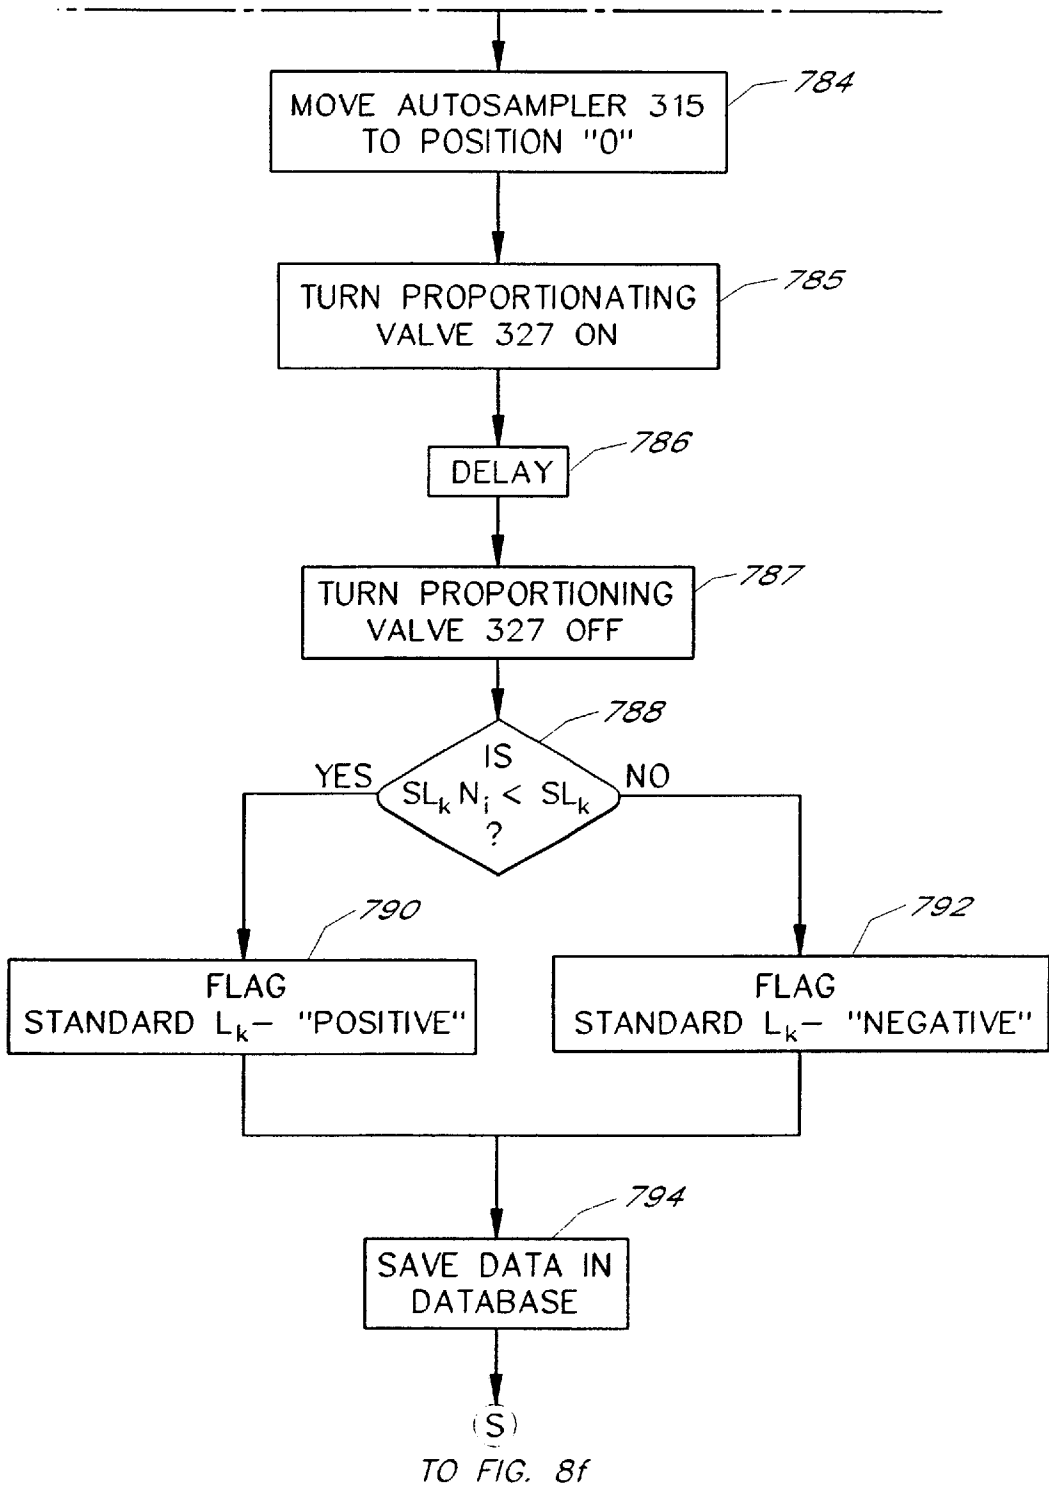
MOVE AUTOSAMPLER 315 TO POSITION "0"

784

TURN PROPORTIONATING VALVE 327 ON

785

DELAY

786

TURN PROPORTIONING VALVE 327 OFF

787

788

IS $SL_k N_i < SL_k$ ?

YES

NO

790

FLAG STANDARD $L_k$– "POSITIVE"

792

FLAG STANDARD $L_k$– "NEGATIVE"

794

SAVE DATA IN DATABASE

S

TO FIG. 8f